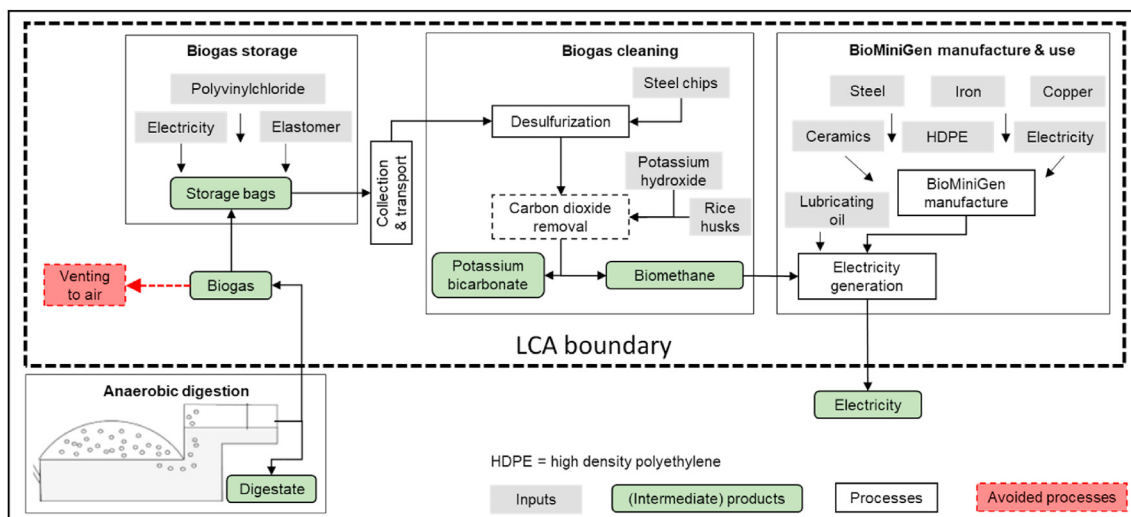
Biogas storage

Polyvinylchloride

Electricity

Elastomer

Storage bags

Collection & transport

Biogas cleaning

Steel chips

Desulfurization

Potassium hydroxide

Carbon dioxide removal

Rice husks

Potassium bicarbonate

Biomethane

BioMiniGen manufacture & use

Steel

Iron

Copper

Ceramics

HDPE

Electricity

Lubricating oil

BioMiniGen manufacture

Electricity generation

Venting to air

Biogas

LCA boundary

Anaerobic digestion

Digestate

Electricity

HDPE = high density polyethylene

Inputs

(Intermediate) products

Processes

Avoided processes